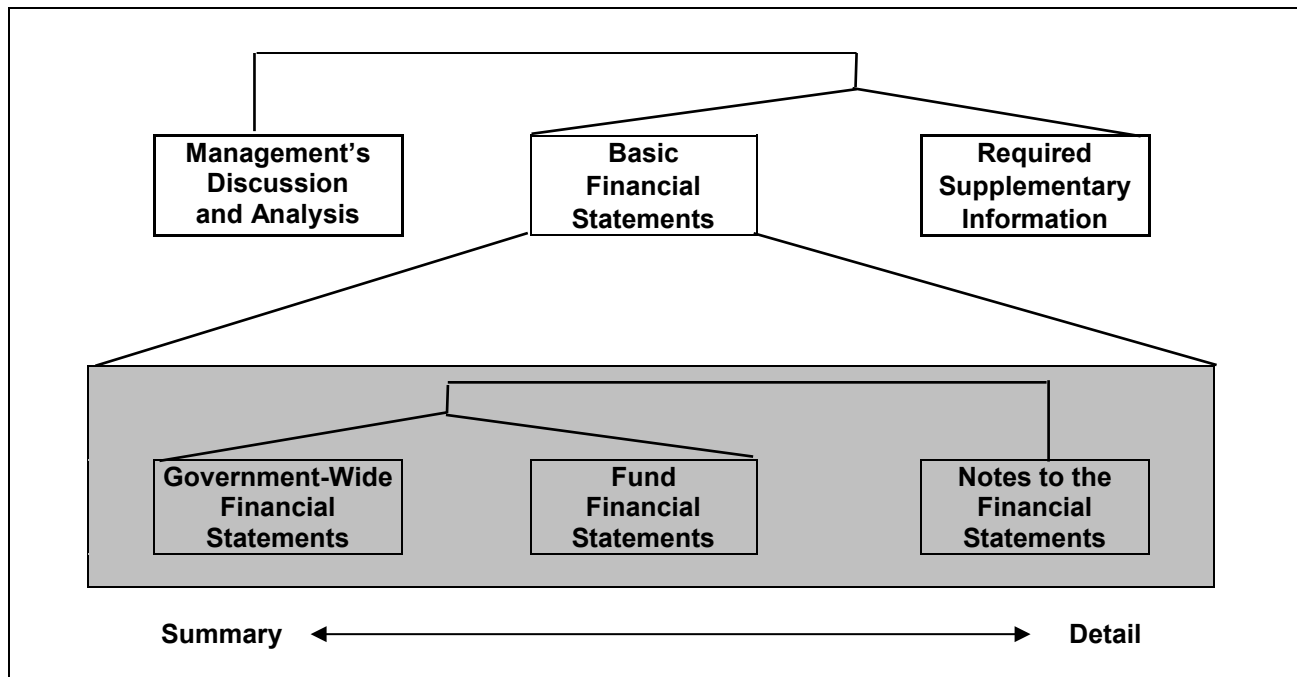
Management's Discussion and Analysis

Basic Financial Statements

Required Supplementary Information

Government-Wide Financial Statements

Fund Financial Statements

Notes to the Financial Statements

Summary

Detail